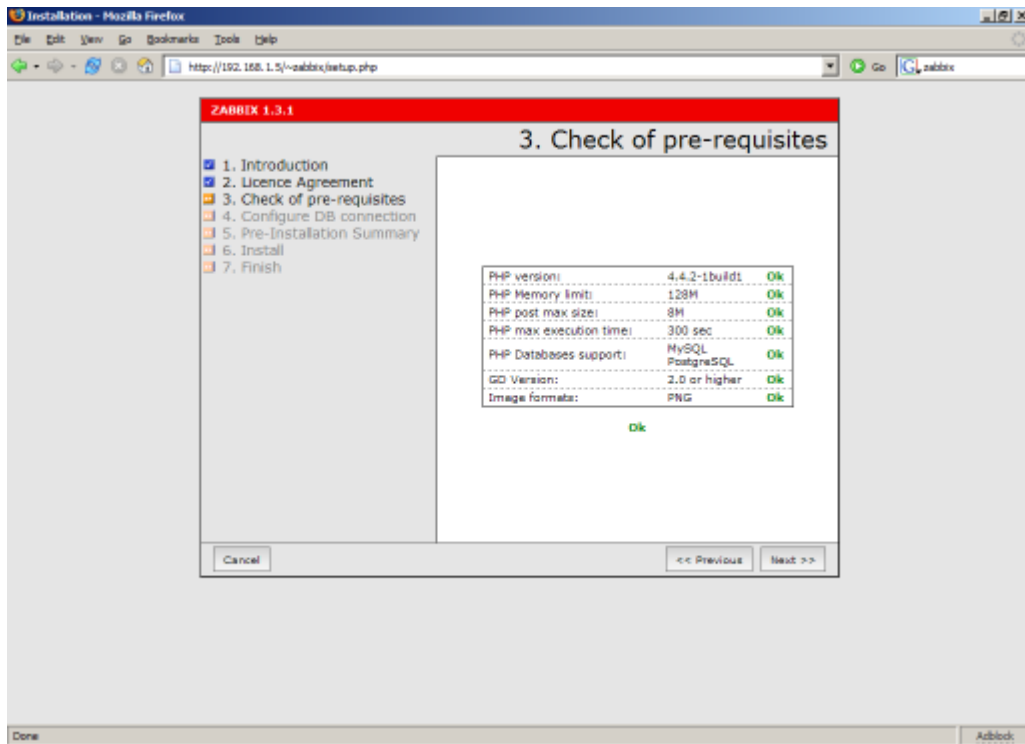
Installation - Mozilla Firefox

File Edit View Go Bookmarks Tools Help

http://192.168.1.5/~zabbix/setup.php

Go

zabbix

ZABBIX 1.3.1

3. Check of pre-requisites

1. Introduction
2. Licence Agreement
3. Check of pre-requisites
4. Configure DB connection
5. Pre-Installation Summary
6. Install
7. Finish

| | | |
|---|---|---|
| PHP version: | 4.4.2-1build1 | Ok |
| PHP Memory limit: | 128M | Ok |
| PHP post max size: | 8M | Ok |
| PHP max execution time: | 300 sec | Ok |
| PHP Databases support: | MySQL PostgreSQL | Ok |
| GD Version: | 2.0 or higher | Ok |
| Image formats: | PNG | Ok |

Ok

Cancel

<< Previous

Next >>

Done

Adblock